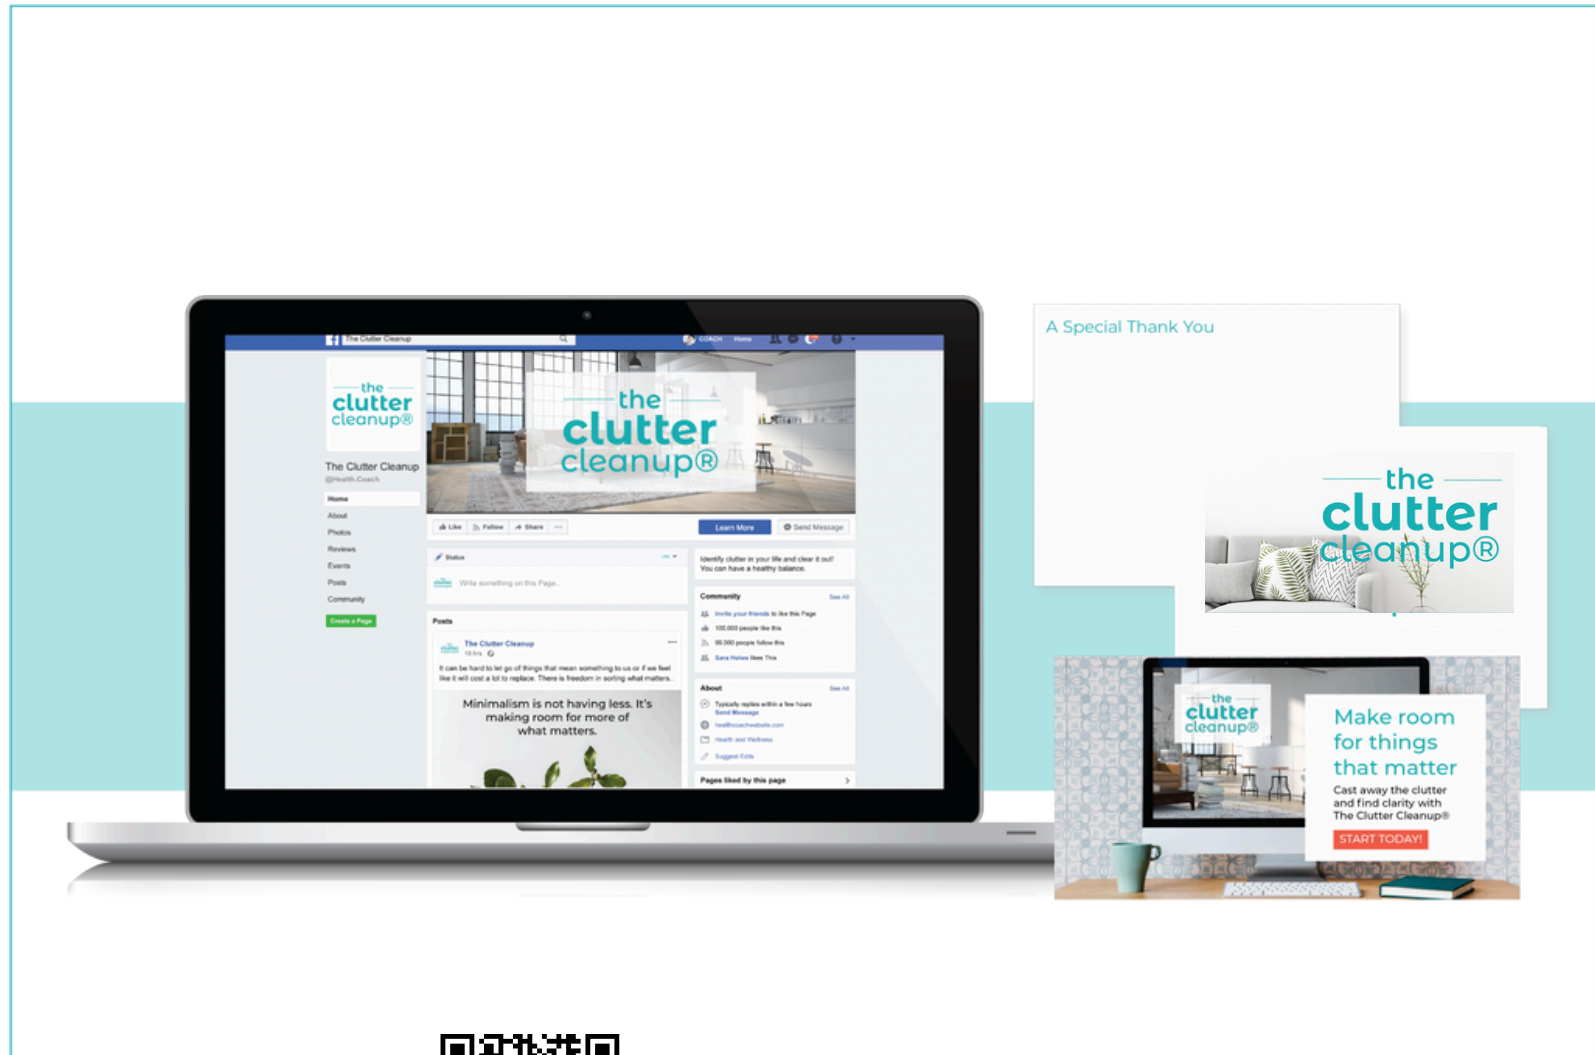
The Clutter Cleanup

COACH Home

the clutter cleanup®

The Clutter Cleanup
@Health.Coach

Home
About
Photos
Reviews
Events
Posts
Community

Create a Page

the clutter cleanup®

Like Follow Share ...

Learn More

Send Message

Status

Write something on this Page...

Posts

The Clutter Cleanup

It can be hard to let go of things that mean something to us or if we feel like it will cost a lot to replace. There is freedom in sorting what matters.

Minimalism is not having less. It's making room for more of what matters.

Identify clutter in your life and clear it out! You can have a healthy balance.

Community See All

Invite your friends to like this Page

100,000 people like this

90,000 people follow this

Sara Halwe likes This

About See All

Typically replies within a few hours
Send Message

healthcoachwebsite.com

Health and Wellness

Suggest Edits

Pages liked by this page

A Special Thank You

the clutter cleanup®

the clutter cleanup®

Make room for things that matter

Cast away the clutter and find clarity with The Clutter Cleanup®

START TODAY!